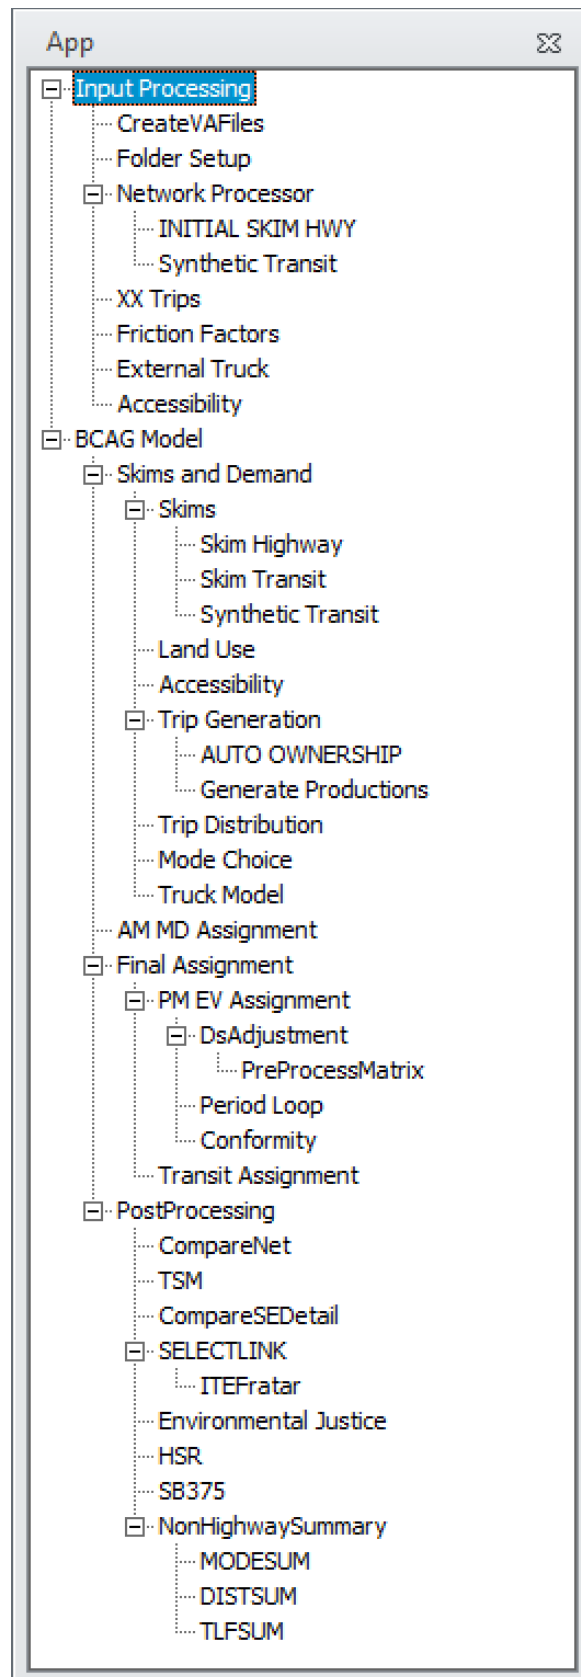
App

Input Processing
CreateVAFiles
Folder Setup
Network Processor
INITIAL SKIM HWY
Synthetic Transit
XX Trips
Friction Factors
External Truck
Accessibility
BCAG Model
Skims and Demand
Skims
Skim Highway
Skim Transit
Synthetic Transit
Land Use
Accessibility
Trip Generation
AUTO OWNERSHIP
Generate Productions
Trip Distribution
Mode Choice
Truck Model
AM MD Assignment
Final Assignment
PM EV Assignment
DsAdjustment
PreProcessMatrix
Period Loop
Conformity
Transit Assignment
PostProcessing
CompareNet
TSM
CompareSEDetail
SELECTLINK
ITEFratar
Environmental Justice
HSR
SB375
NonHighwaySummary
MODESUM
DISTSUM
TLFSUM